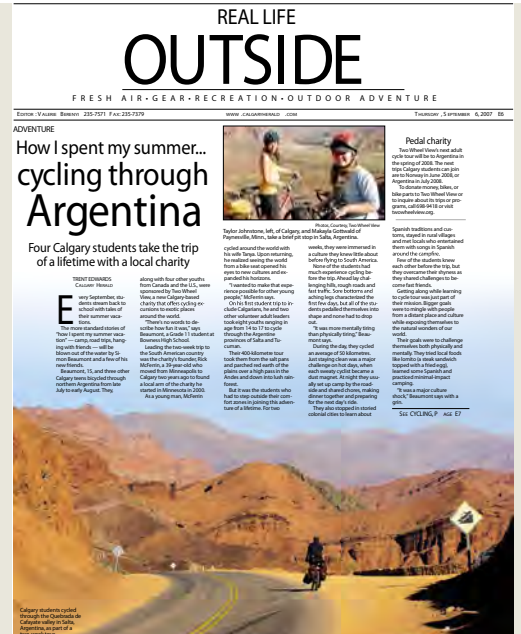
REAL LIFE
OUTSIDE
FRESH AIR • GEAR • RECREATION • OUTDOOR ADVENTURE

Editor: Valerie Berenyi 235-7571 Fax: 235-7379 www.calgaryherald.com Thursday, September 6, 2007 E6

ADVENTURE

How I spent my summer... cycling through Argentina

Four Calgary students take the trip of a lifetime with a local charity

TRENT EDWARDS
Calgary Herald

Every September, students stream back to school with tales of their summer vacations.

The more standard stories of "how I spent my summer vacation" — camp, road trips, hanging with friends — will be blown out of the water by Simon Beaumont and a few of his new friends.

Beaumont, 15, and three other Calgary teens bicycled through northern Argentina from late July to early August. They, along with four other youths from Canada and the U.S., were sponsored by Two Wheel View, a new Calgary-based charity that offers cycling excursions to exotic places around the world.

"There's no words to describe how fun it was," says Beaumont, a Grade 11 student at Bowness High School.

Leading the two-week trip to the South American country was the charity's founder, Rick McFerrin, a 38-year-old who moved from Minneapolis to Calgary two years ago to found a local arm of the charity he started in Minnesota in 2000.

As a young man, McFerrin cycled around the world with his wife Tanya. Upon returning, he realized seeing the world from a bike seat opened his eyes to new cultures and expanded his horizons.

"I wanted to make that experience possible for other young people," McFerrin says.

On his first student trip to include Calgarians, he and two other volunteer adult leaders took eight youths ranging in age from 14 to 17 to cycle through the Argentine provinces of Salta and Tucuman.

Their 400-kilometre tour took them from the salt pans and earth of the plains over a high pass in the Andes and down into lush rainforest.

But it was the students who had to step outside their comfort zones in joining this adventure of a lifetime. For two weeks, they were immersed in a culture they knew little about before flying to South America.

None of the students had much experience cycling before the trip. Ahead lay challenging hills, rough roads and fast traffic. Sore bottoms and aching legs characterized the first few days, but all of the students pedalled themselves into shape and none had to drop out.

"It was more mentally tiring than physically tiring," Beaumont says.

During the day, they cycled an average of 50 kilometres. Just staying clean was a major challenge on hot days, when each sweaty cyclist became a dust magnet. At night they usually set up camp by the roadside and shared chores, making dinner together and preparing for the next day's ride.

They also stopped in storied colonial cities to learn about

Photo, Courtesy, Two Wheel View
Taylor Johnstone, left, of Calgary, and Makayla Gottwald of Paynesville, Minn., take a brief pit stop in Salta, Argentina.

Pedal charity

Two Wheel View's next adult cycle tour will be to Argentina in the spring of 2008. The next trips Calgary students can join are to Norway in June 2008, or Argentina in July 2008.

To donate money, bikes, or bike parts to Two Wheel View or to inquire about its trips or programs, call 698-9418 or visit twowheelview.org.

Spanish traditions and customs, stayed in rural villages and met locals who entertained them with songs in Spanish around the campfire.

Few of the students knew each other before the trip, but they overcame their shyness as they shared challenges to become fast friends.

Getting along while learning to cycle tour was just part of their mission. Bigger goals were to mingle with people from a distant place and culture while exposing themselves to the natural wonders of our world.

Their goals were to challenge themselves both physically and mentally. They tried local foods like lomito (a steak sandwich topped with a fried egg), learned some Spanish and practised minimal-impact camping.

"It was a major culture shock," Beaumont says with a grin.

See CYCLING, Page E7

Calgary students cycled through the Quebrada de Cafayate valley in Salta, Argentina, as part of a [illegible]